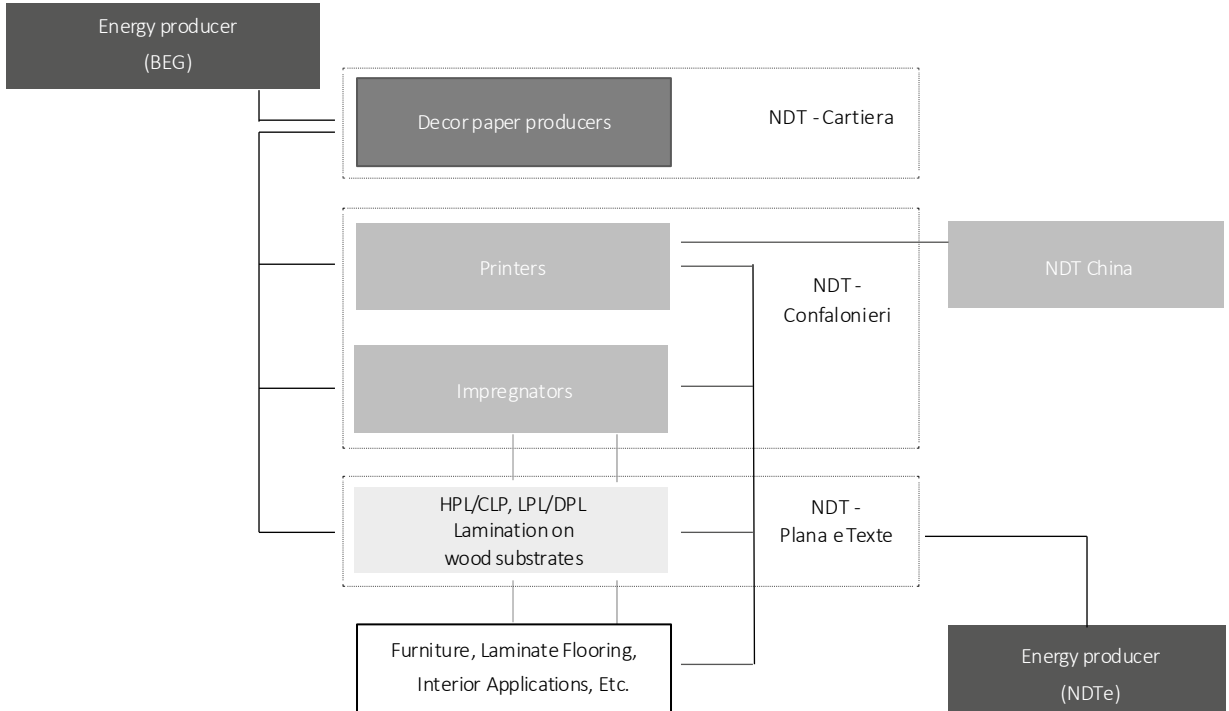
Energy producer
(BEG)

Decor paper producers

NDT - Cartiera

Printers

NDT China

NDT - Confalonieri

Impregnators

HPL/CLP, LPL/DPL
Lamination on
wood substrates

NDT - Plana e Texte

Furniture, Laminate Flooring, Interior Applications, Etc.

Energy producer
(NDTe)